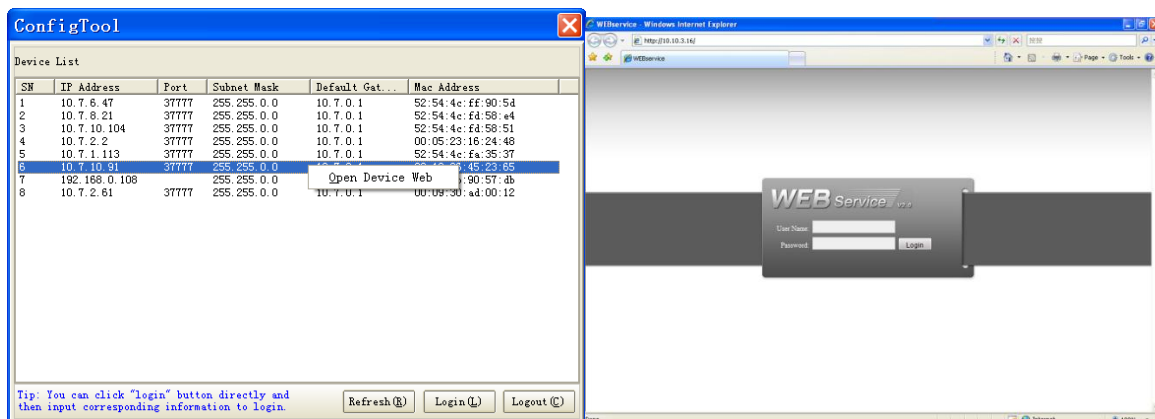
ConfigTool

Device List

| SN | IP Address | Port | Subnet Mask | Default Gat... | Mac Address |
|---|---|---|---|---|---|
| 1 | 10.7.6.47 | 37777 | 255.255.0.0 | 10.7.0.1 | 52:54:4c:ff:90:5d |
| 2 | 10.7.8.21 | 37777 | 255.255.0.0 | 10.7.0.1 | 52:54:4c:fd:58:e4 |
| 3 | 10.7.10.104 | 37777 | 255.255.0.0 | 10.7.0.1 | 52:54:4c:fd:58:51 |
| 4 | 10.7.2.2 | 37777 | 255.255.0.0 | 10.7.0.1 | 00:05:23:16:24:48 |
| 5 | 10.7.1.113 | 37777 | 255.255.0.0 | 10.7.0.1 | 52:54:4c:fa:35:37 |
| 6 | 10.7.10.91 | 37777 | 255.255.0.0 | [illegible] | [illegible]:45:23:65 |
| 7 | 192.168.0.108 | | 255.255.0.0 | | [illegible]:90:57:db |
| 8 | 10.7.2.61 | 37777 | 255.255.0.0 | 10.7.0.1 | 00:09:30:ad:00:12 |

Open Device Web

Tip: You can click "login" button directly and then input corresponding information to login.

Refresh(R) Login(L) Logout(C)

WEBservice - Windows Internet Explorer

http://10.10.3.16/

WEBservice

Page Tools

WEB Service V2.0

User Name:
Password:
Login